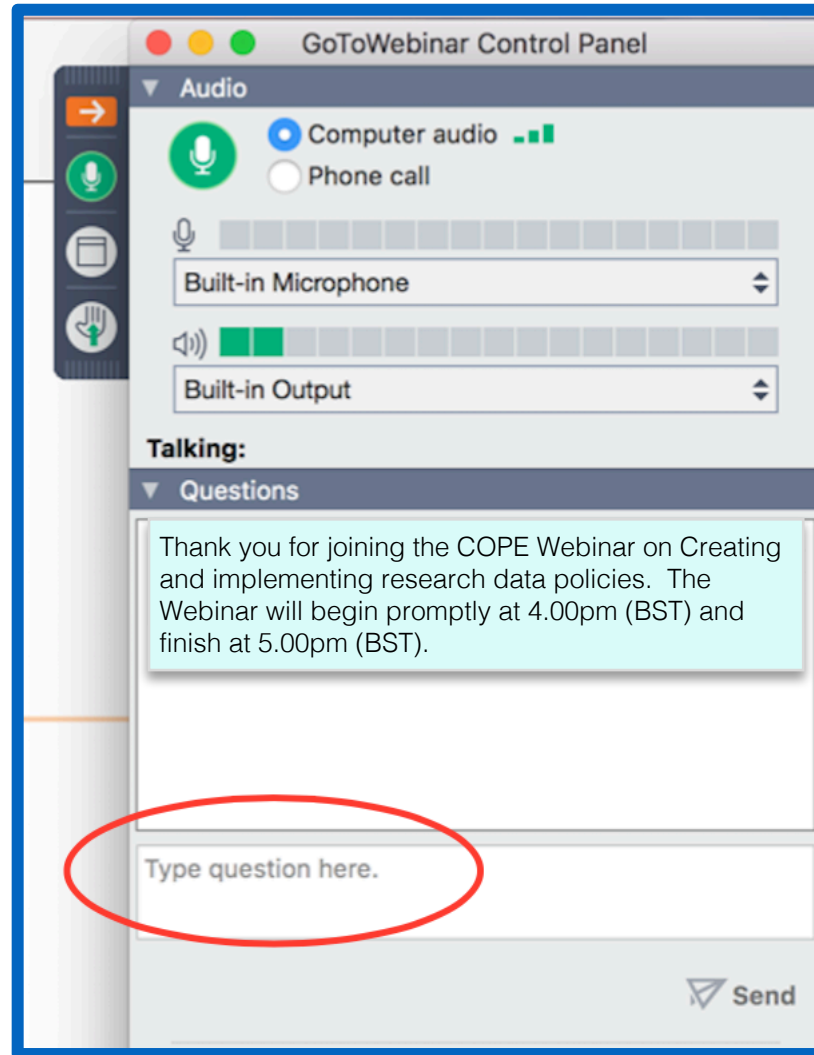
GoToWebinar Control Panel

Audio

Computer audio

Phone call

Built-in Microphone

Built-in Output

Talking:

Questions

Thank you for joining the COPE Webinar on Creating and implementing research data policies. The Webinar will begin promptly at 4.00pm (BST) and finish at 5.00pm (BST).

Type question here.

Send